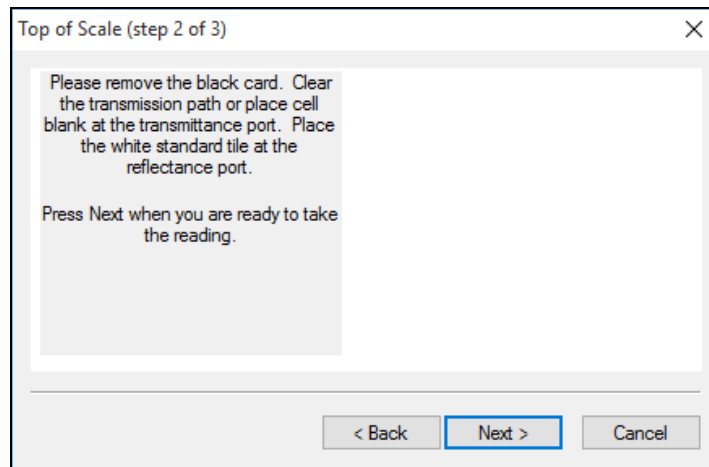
Top of Scale (step 2 of 3)

×

Please remove the black card. Clear the transmission path or place cell blank at the transmittance port. Place the white standard tile at the reflectance port.

Press Next when you are ready to take the reading.

< Back

Next >

Cancel